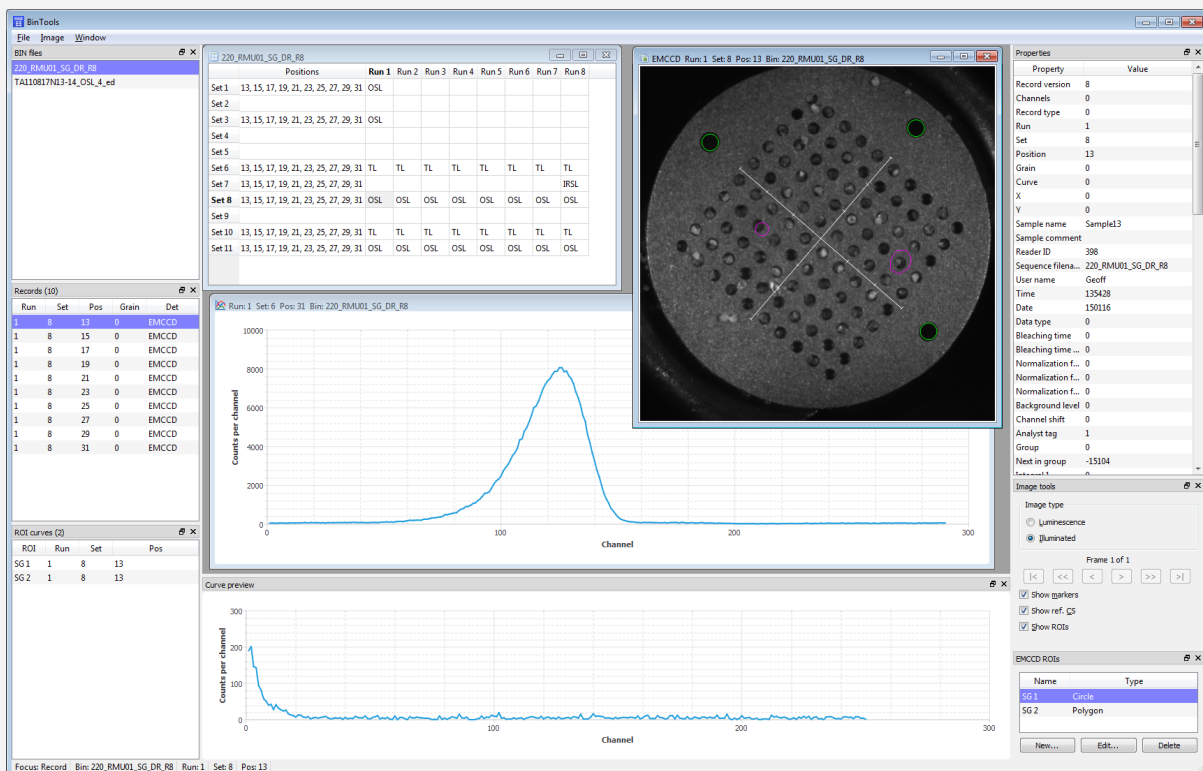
BinTools

File Image Window

BIN files

220_RMU01_SG_DR_R8
TA110817N13-14_OSL_4_ed

Records (10)

| Run | Set | Pos | Grain | Det |
|---|---|---|---|---|
| 1 | 8 | 13 | 0 | EMCCD |
| 1 | 8 | 15 | 0 | EMCCD |
| 1 | 8 | 17 | 0 | EMCCD |
| 1 | 8 | 19 | 0 | EMCCD |
| 1 | 8 | 21 | 0 | EMCCD |
| 1 | 8 | 23 | 0 | EMCCD |
| 1 | 8 | 25 | 0 | EMCCD |
| 1 | 8 | 27 | 0 | EMCCD |
| 1 | 8 | 29 | 0 | EMCCD |
| 1 | 8 | 31 | 0 | EMCCD |

ROI curves (2)

| ROI | Run | Set | Pos |
|---|---|---|---|
| SG 1 | 1 | 8 | 13 |
| SG 2 | 1 | 8 | 13 |

220_RMU01_SG_DR_R8

| | Positions | Run 1 | Run 2 | Run 3 | Run 4 | Run 5 | Run 6 | Run 7 | Run 8 |
|---|---|---|---|---|---|---|---|---|---|
| Set 1 | 13, 15, 17, 19, 21, 23, 25, 27, 29, 31 | OSL | | | | | | | |
| Set 2 | | | | | | | | | |
| Set 3 | 13, 15, 17, 19, 21, 23, 25, 27, 29, 31 | OSL | | | | | | | |
| Set 4 | | | | | | | | | |
| Set 5 | | | | | | | | | |
| Set 6 | 13, 15, 17, 19, 21, 23, 25, 27, 29, 31 | TL | TL | TL | TL | TL | TL | TL | TL |
| Set 7 | 13, 15, 17, 19, 21, 23, 25, 27, 29, 31 | | | | | | | | IRSL |
| Set 8 | 13, 15, 17, 19, 21, 23, 25, 27, 29, 31 | OSL | OSL | OSL | OSL | OSL | OSL | OSL | OSL |
| Set 9 | | | | | | | | | |
| Set 10 | 13, 15, 17, 19, 21, 23, 25, 27, 29, 31 | TL | TL | TL | TL | TL | TL | TL | TL |
| Set 11 | 13, 15, 17, 19, 21, 23, 25, 27, 29, 31 | OSL | OSL | OSL | OSL | OSL | OSL | OSL | OSL |

Run: 1 Set: 6 Pos: 31 Bin: 220_RMU01_SG_DR_R8

10000
8000
6000
4000
2000
0
Counts per channel
0 100 200 300
Channel

EMCCD Run: 1 Set: 8 Pos: 13 Bin: 220_RMU01_SG_DR_R8

Curve preview

300
200
100
0
Counts per channel
0 100 200 300
Channel

Properties

| Property | Value |
|---|---|
| Record version | 8 |
| Channels | 0 |
| Record type | 0 |
| Run | 1 |
| Set | 8 |
| Position | 13 |
| Grain | 0 |
| Curve | 0 |
| X | 0 |
| Y | 0 |
| Sample name | Sample13 |
| Sample comment | |
| Reader ID | 398 |
| Sequence filena... | 220_RMU01_SG_DR_R8 |
| User name | Geoff |
| Time | 135428 |
| Date | 150116 |
| Data type | 0 |
| Bleaching time | 0 |
| Bleaching time ... | 0 |
| Normalization f... | 0 |
| Normalization f... | 0 |
| Normalization f... | 0 |
| Background level | 0 |
| Channel shift | 0 |
| Analyst tag | 1 |
| Group | 0 |
| Next in group | -15104 |

Image tools

Image type
Luminescence
Illuminated

Frame 1 of 1

|< << < > >> >|

Show markers
Show ref. CS
Show ROIs

EMCCD ROIs

| Name | Type |
|---|---|
| SG 1 | Circle |
| SG 2 | Polygon |

New... Edit... Delete

Focus: Record Bin: 220_RMU01_SG_DR_R8 Run: 1 Set: 8 Pos: 13